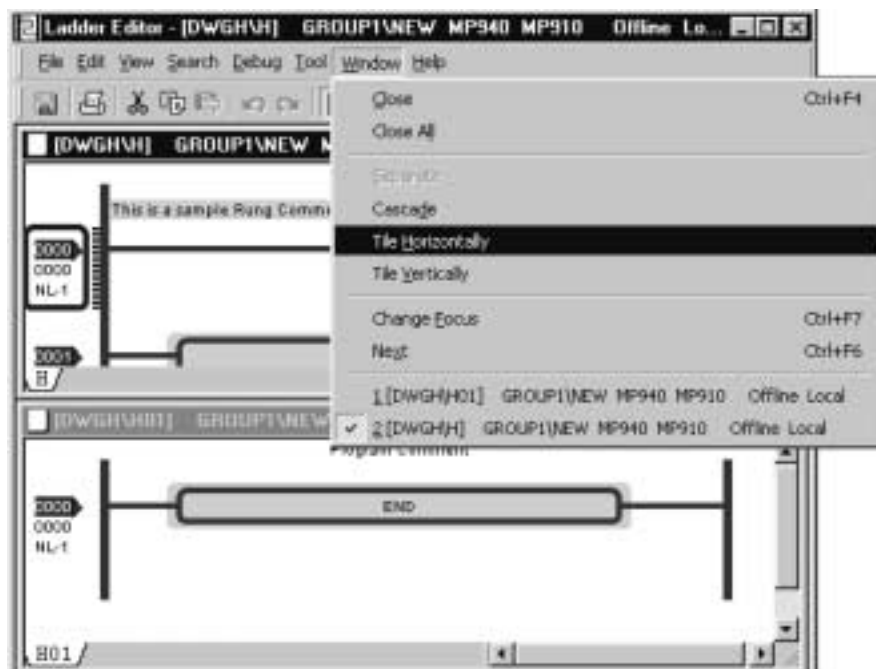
Ladder Editor - [DWGH\H] GROUP1\NEW MP940 MP910 Offline Lo...

File Edit View Search Debug Tool Window Help

[DWGH\H] GROUP1\NEW M

This is a sample Rung Comm

0000
0000
NL-1

0001

H

Close Ctrl+F4
Close All
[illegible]
Cascade
Tile Horizontally
Tile Vertically
Change Focus Ctrl+F7
Next Ctrl+F6
1 [DWGH\H01] GROUP1\NEW MP940 MP910 Offline Local
✓ 2 [DWGH\H] GROUP1\NEW MP940 MP910 Offline Local

[DWGH\H01] GROUP1\NEW

Program Comment

0000
0000
NL-1

END

H01